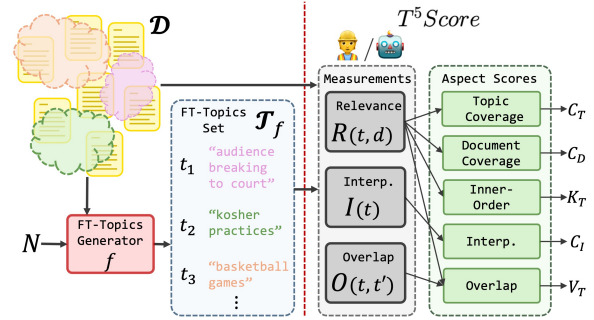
$\mathcal{D}$

$T^5Score$

Measurements

Aspect Scores

FT-Topics Set $\mathcal{T}_f$

$t_1$ "audience breaking to court"

$t_2$ "kosher practices"

$t_3$ "basketball games"

⋮

$N$

FT-Topics Generator $f$

Relevance $R(t,d)$

Interp. $I(t)$

Overlap $O(t,t')$

Topic Coverage $C_T$

Document Coverage $C_D$

Inner-Order $K_T$

Interp. $C_I$

Overlap $V_T$